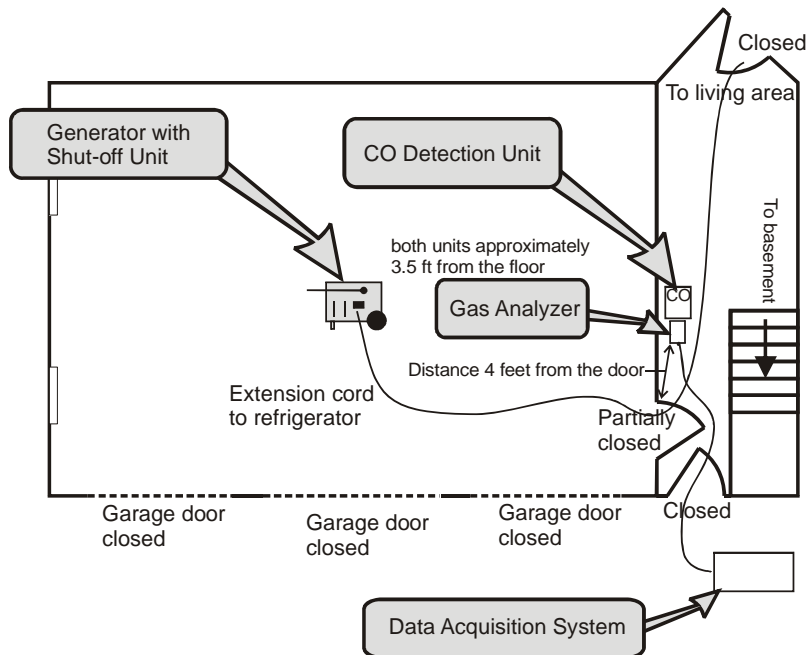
Closed

To living area

Generator with Shut-off Unit

CO Detection Unit

To basement

both units approximately 3.5 ft from the floor

CO

Gas Analyzer

Distance 4 feet from the door

Extension cord to refrigerator

Partially closed

Closed

Garage door closed

Garage door closed

Garage door closed

Data Acquisition System